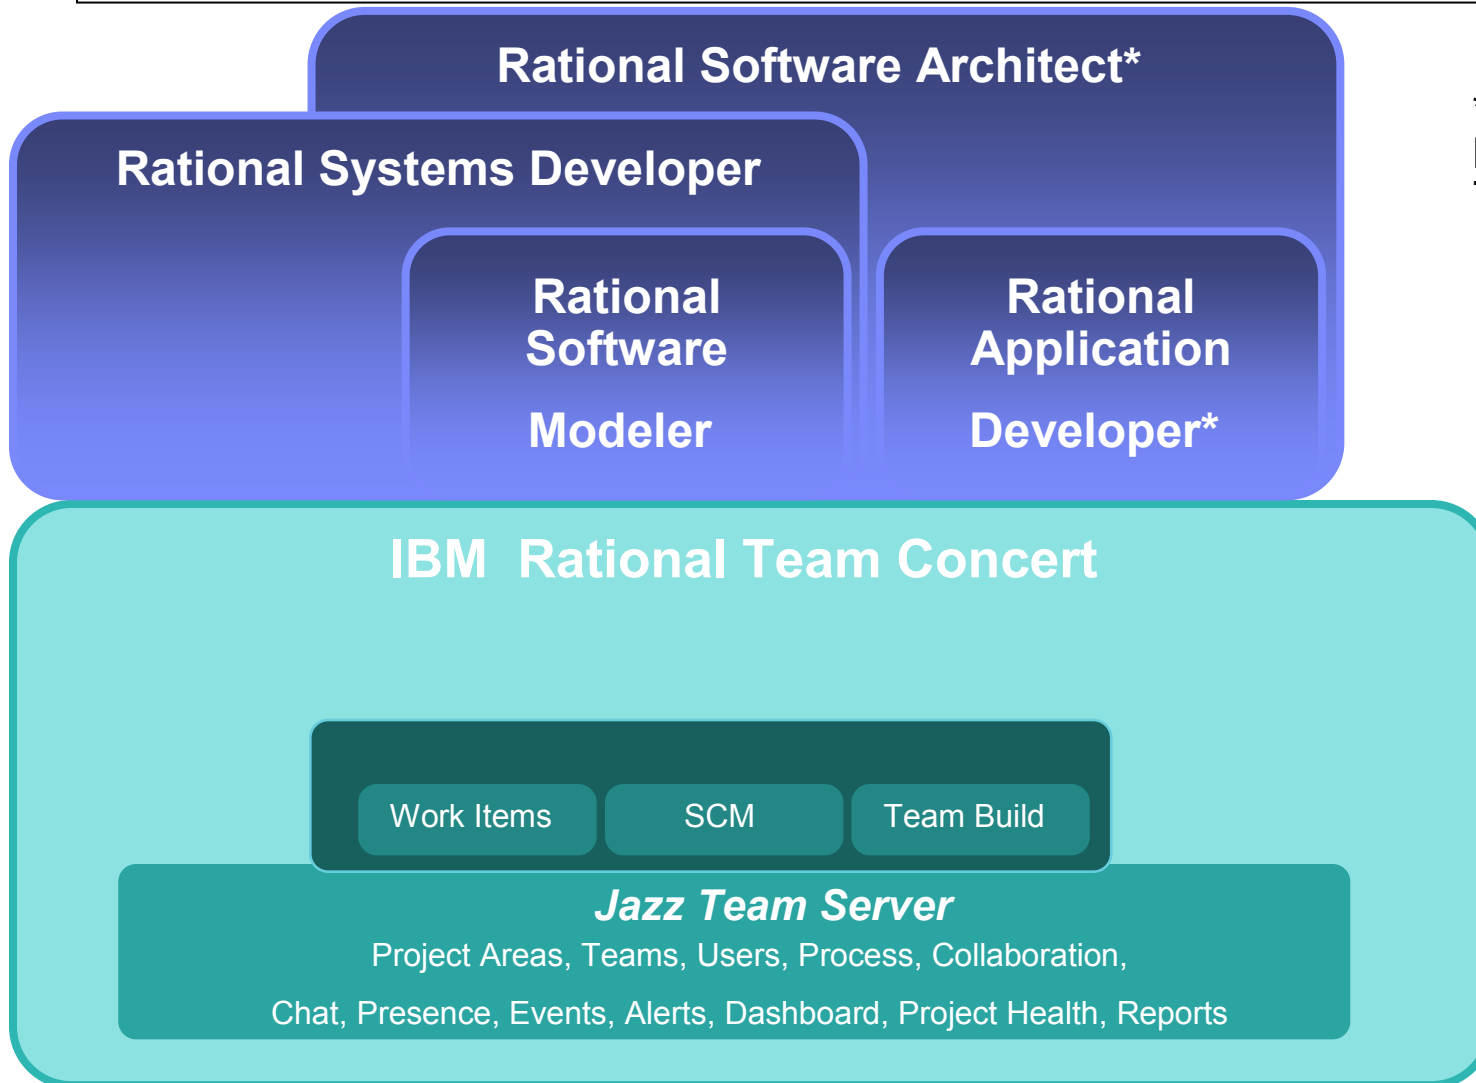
Rational Software Architect*

Rational Systems Developer

Rational Software Modeler

Rational Application Developer*

IBM Rational Team Concert

Work Items

SCM

Team Build

Jazz Team Server

Project Areas, Teams, Users, Process, Collaboration, Chat, Presence, Events, Alerts, Dashboard, Project Health, Reports